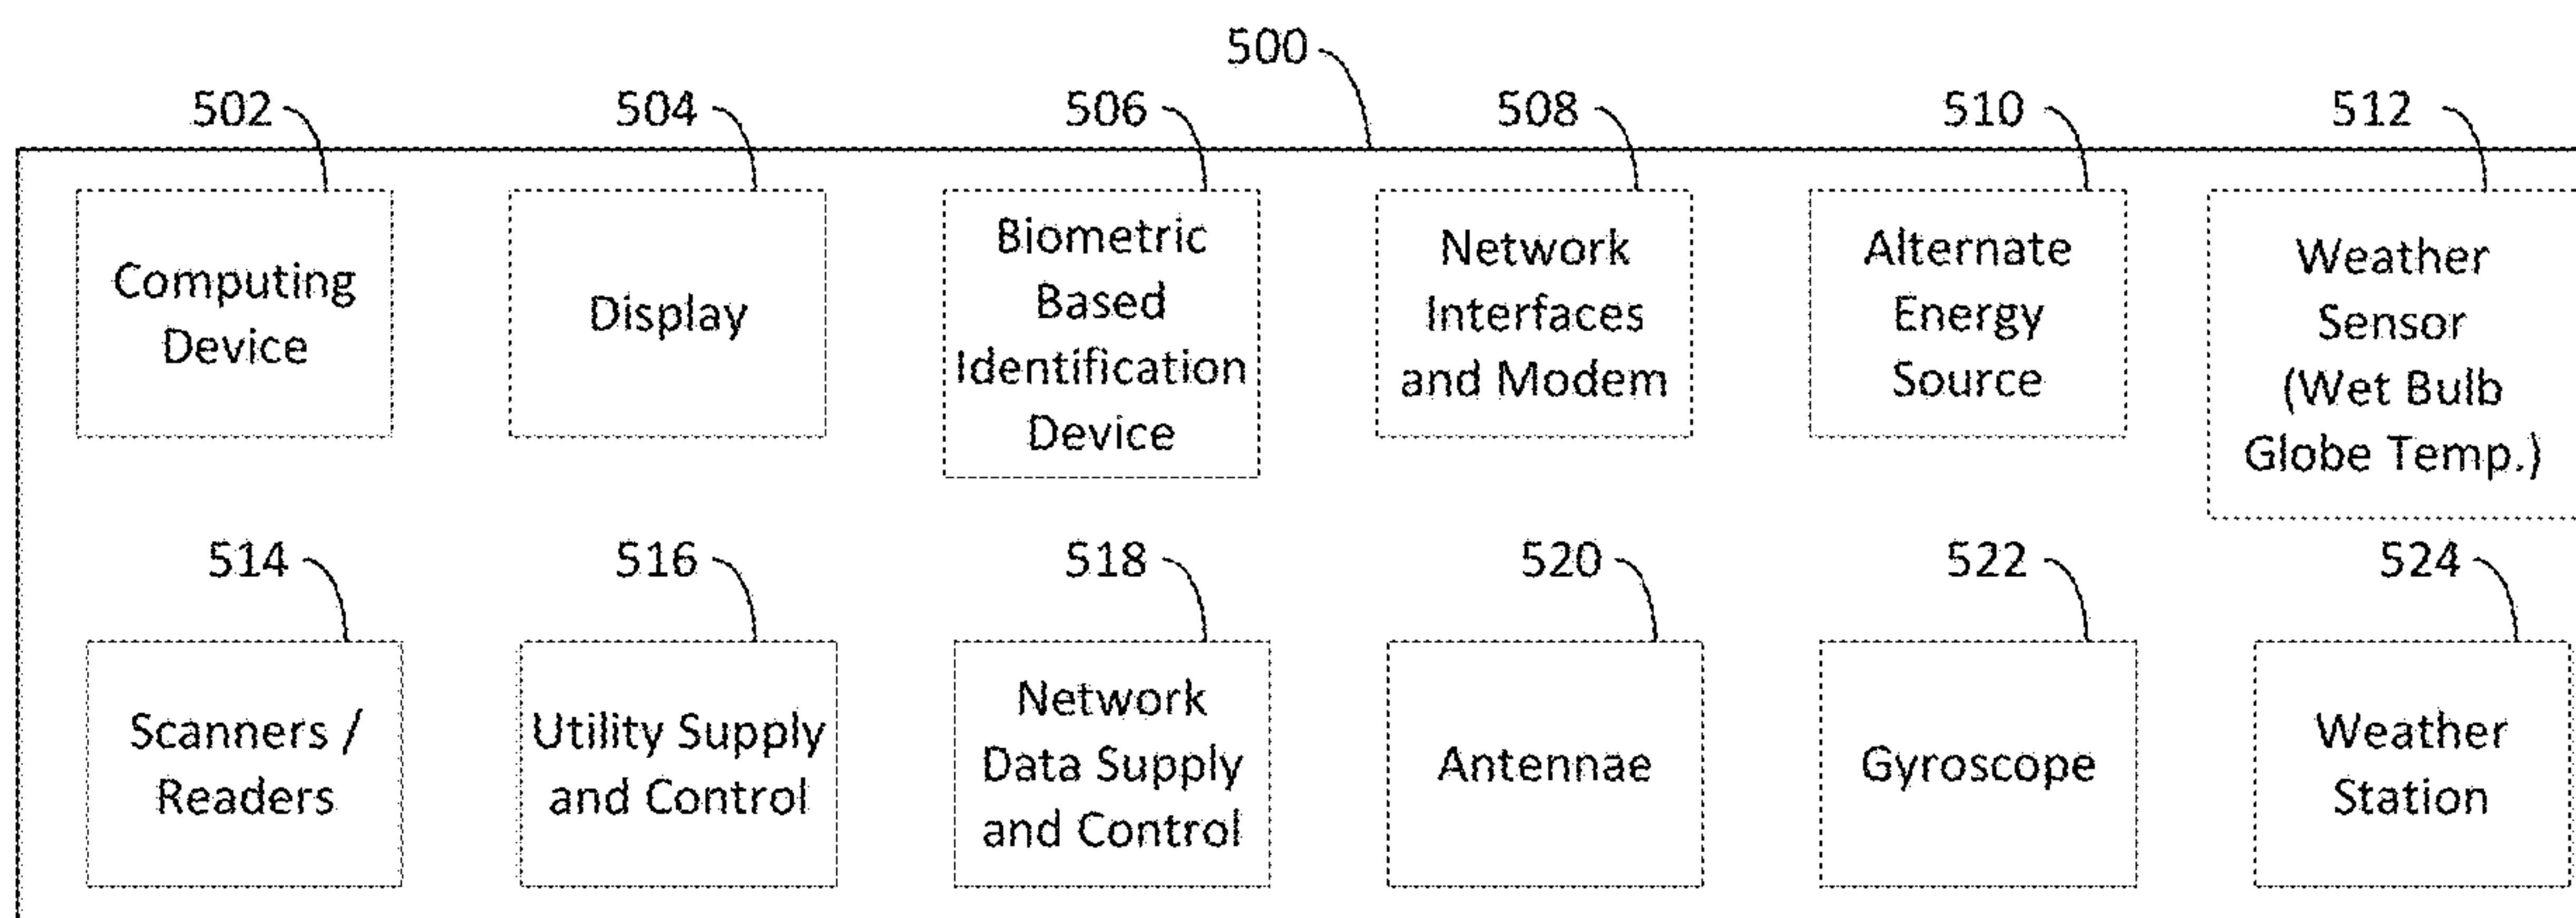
500

502

Computing Device

504

Display

506

Biometric Based Identification Device

508

Network Interfaces and Modem

510

Alternate Energy Source

512

Weather Sensor (Wet Bulb Globe Temp.)

514

Scanners / Readers

516

Utility Supply and Control

518

Network Data Supply and Control

520

Antennae

522

Gyroscope

524

Weather Station